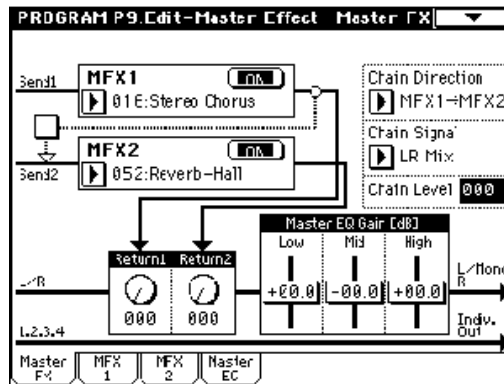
PROGRAM P9.Edit-Master Effect Master FX

Send1
MFX1
ON
01E:Stereo Chorus

MFX2
ON
052:Reverb-Hall
Send2

Chain Direction
MFX1→MFX2
Chain Signal
LR Mix
Chain Level 000

Master EQ Gain [dB]
Low
Mid
High
+00.0
-00.0
+00.0

Return1
Return2
000
000

L/R
L/Mono R
1,2,3,4
Indiv. Out

Master FX
MFX 1
MFX 2
Master EQ